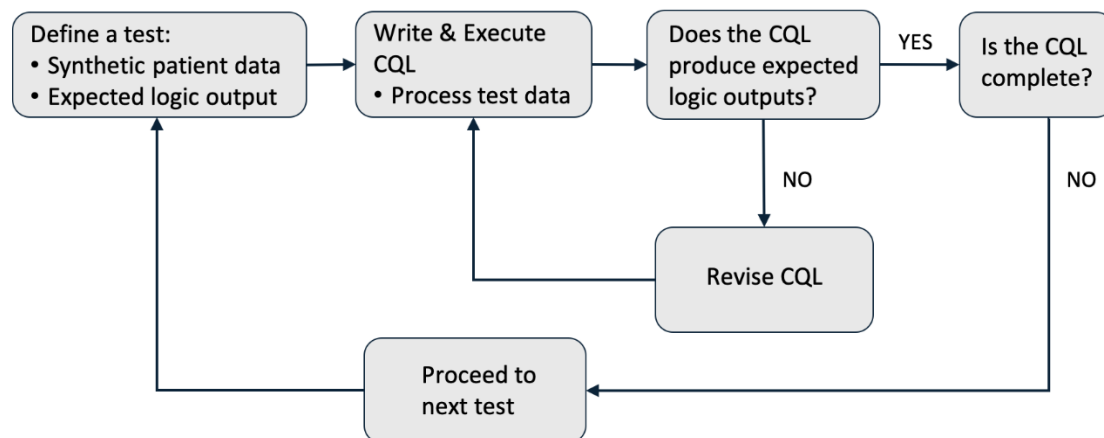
Define a test:
• Synthetic patient data
• Expected logic output

Write & Execute CQL
• Process test data

Does the CQL produce expected logic outputs?

YES

Is the CQL complete?

NO

NO

Revise CQL

Proceed to next test